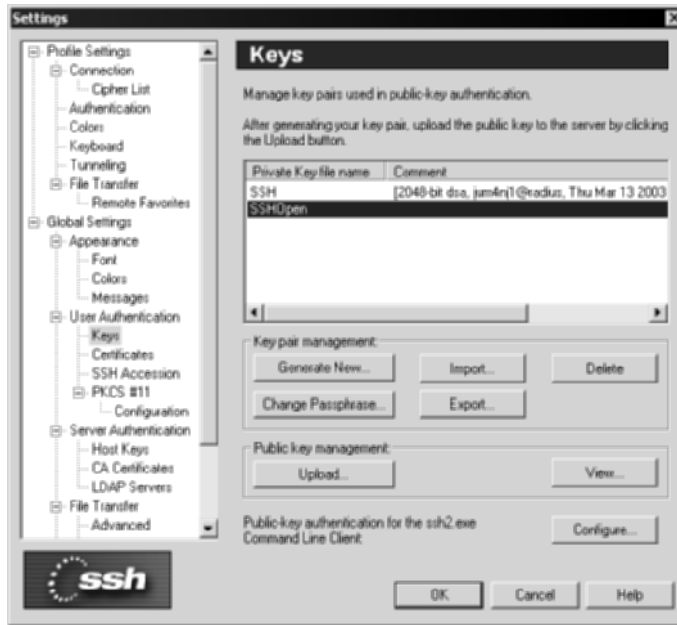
Settings

Profile Settings
Connection
Cipher List
Authentication
Colors
Keyboard
Tunneling
File Transfer
Remote Favorites
Global Settings
Appearance
Font
Colors
Messages
User Authentication
Keys
Certificates
SSH Accession
PKCS #11
Configuration
Server Authentication
Host Keys
CA Certificates
LDAP Servers
File Transfer
Advanced

ssh

Keys

Manage key pairs used in public-key authentication.

After generating your key pair, upload the public key to the server by clicking the Upload button.

| Private Key file name | Comment |
|---|---|
| SSH | [2048-bit dsa, jum4nj1@radius, Thu Mar 13 2003 |
| SSHOpen | |

Key pair management:
Generate New...
Import...
Delete
Change Passphrase...
Export...

Public key management:
Upload...
View...

Public-key authentication for the ssh2.exe Command Line Client:
Configure...

OK
Cancel
Help